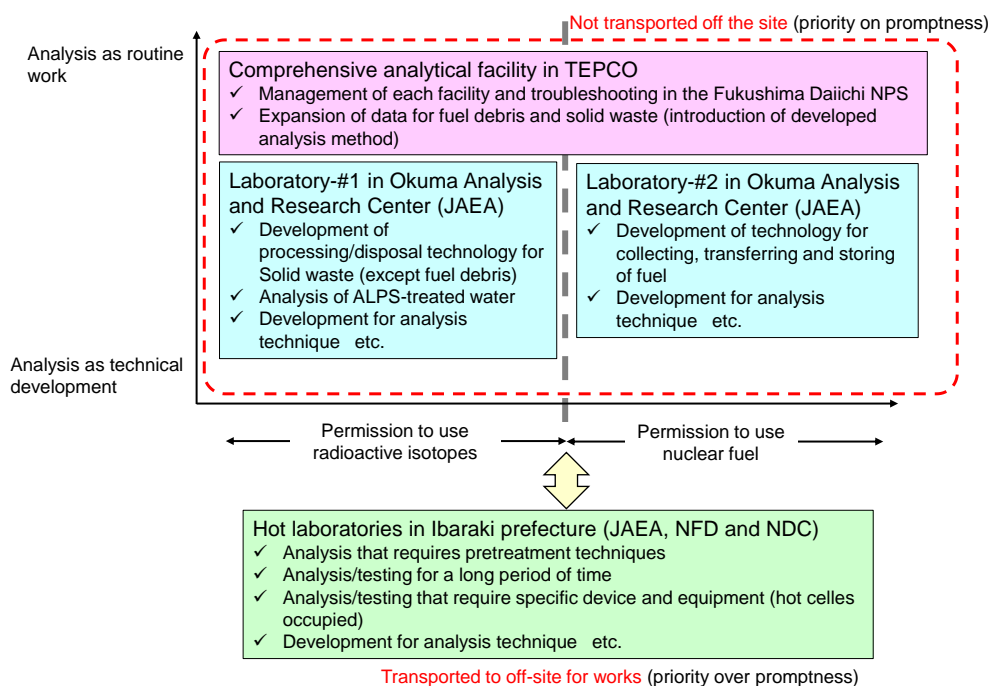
Not transported off the site (priority on promptness)

Analysis as routine work

Comprehensive analytical facility in TEPCO
✓ Management of each facility and troubleshooting in the Fukushima Daiichi NPS
✓ Expansion of data for fuel debris and solid waste (introduction of developed analysis method)

Laboratory-#1 in Okuma Analysis and Research Center (JAEA)
✓ Development of processing/disposal technology for Solid waste (except fuel debris)
✓ Analysis of ALPS-treated water
✓ Development for analysis technique etc.

Laboratory-#2 in Okuma Analysis and Research Center (JAEA)
✓ Development of technology for collecting, transferring and storing of fuel
✓ Development for analysis technique etc.

Analysis as technical development

Permission to use radioactive isotopes

Permission to use nuclear fuel

Hot laboratories in Ibaraki prefecture (JAEA, NFD and NDC)
✓ Analysis that requires pretreatment techniques
✓ Analysis/testing for a long period of time
✓ Analysis/testing that require specific device and equipment (hot celles occupied)
✓ Development for analysis technique etc.

Transported to off-site for works (priority over promptness)